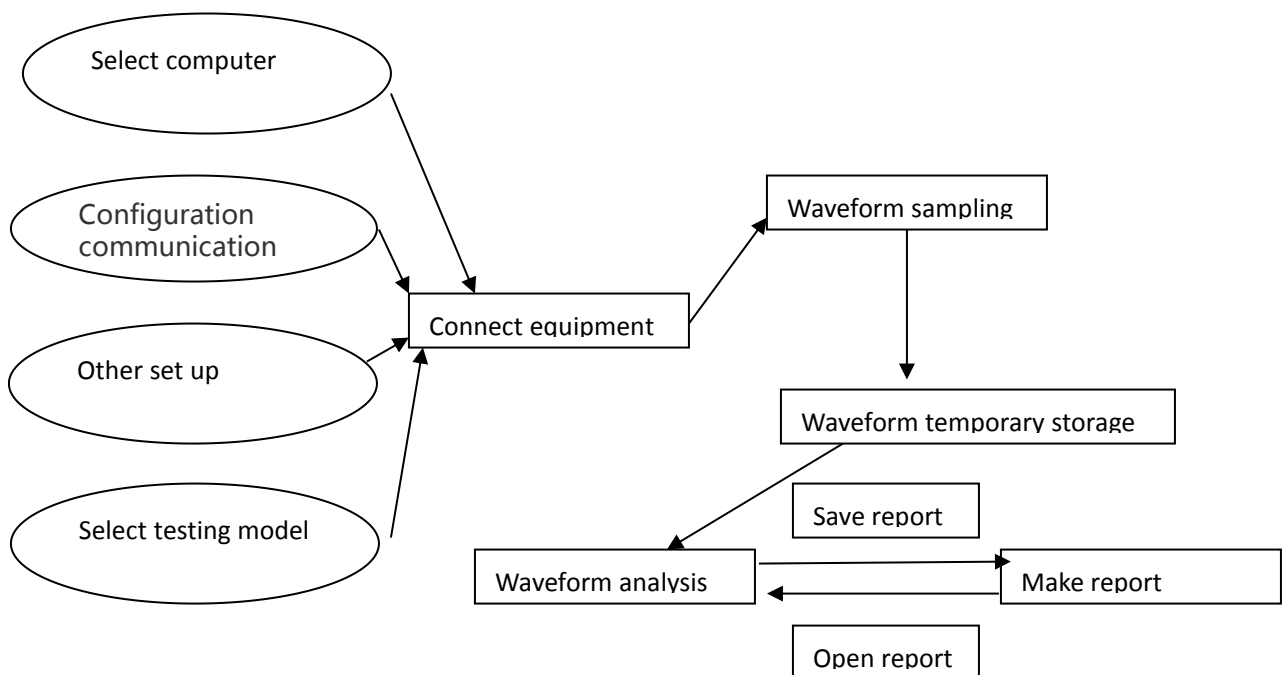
Select computer

Configuration communication

Other set up

Select testing model

Connect equipment

Waveform sampling

Waveform temporary storage

Save report

Waveform analysis

Make report

Open report